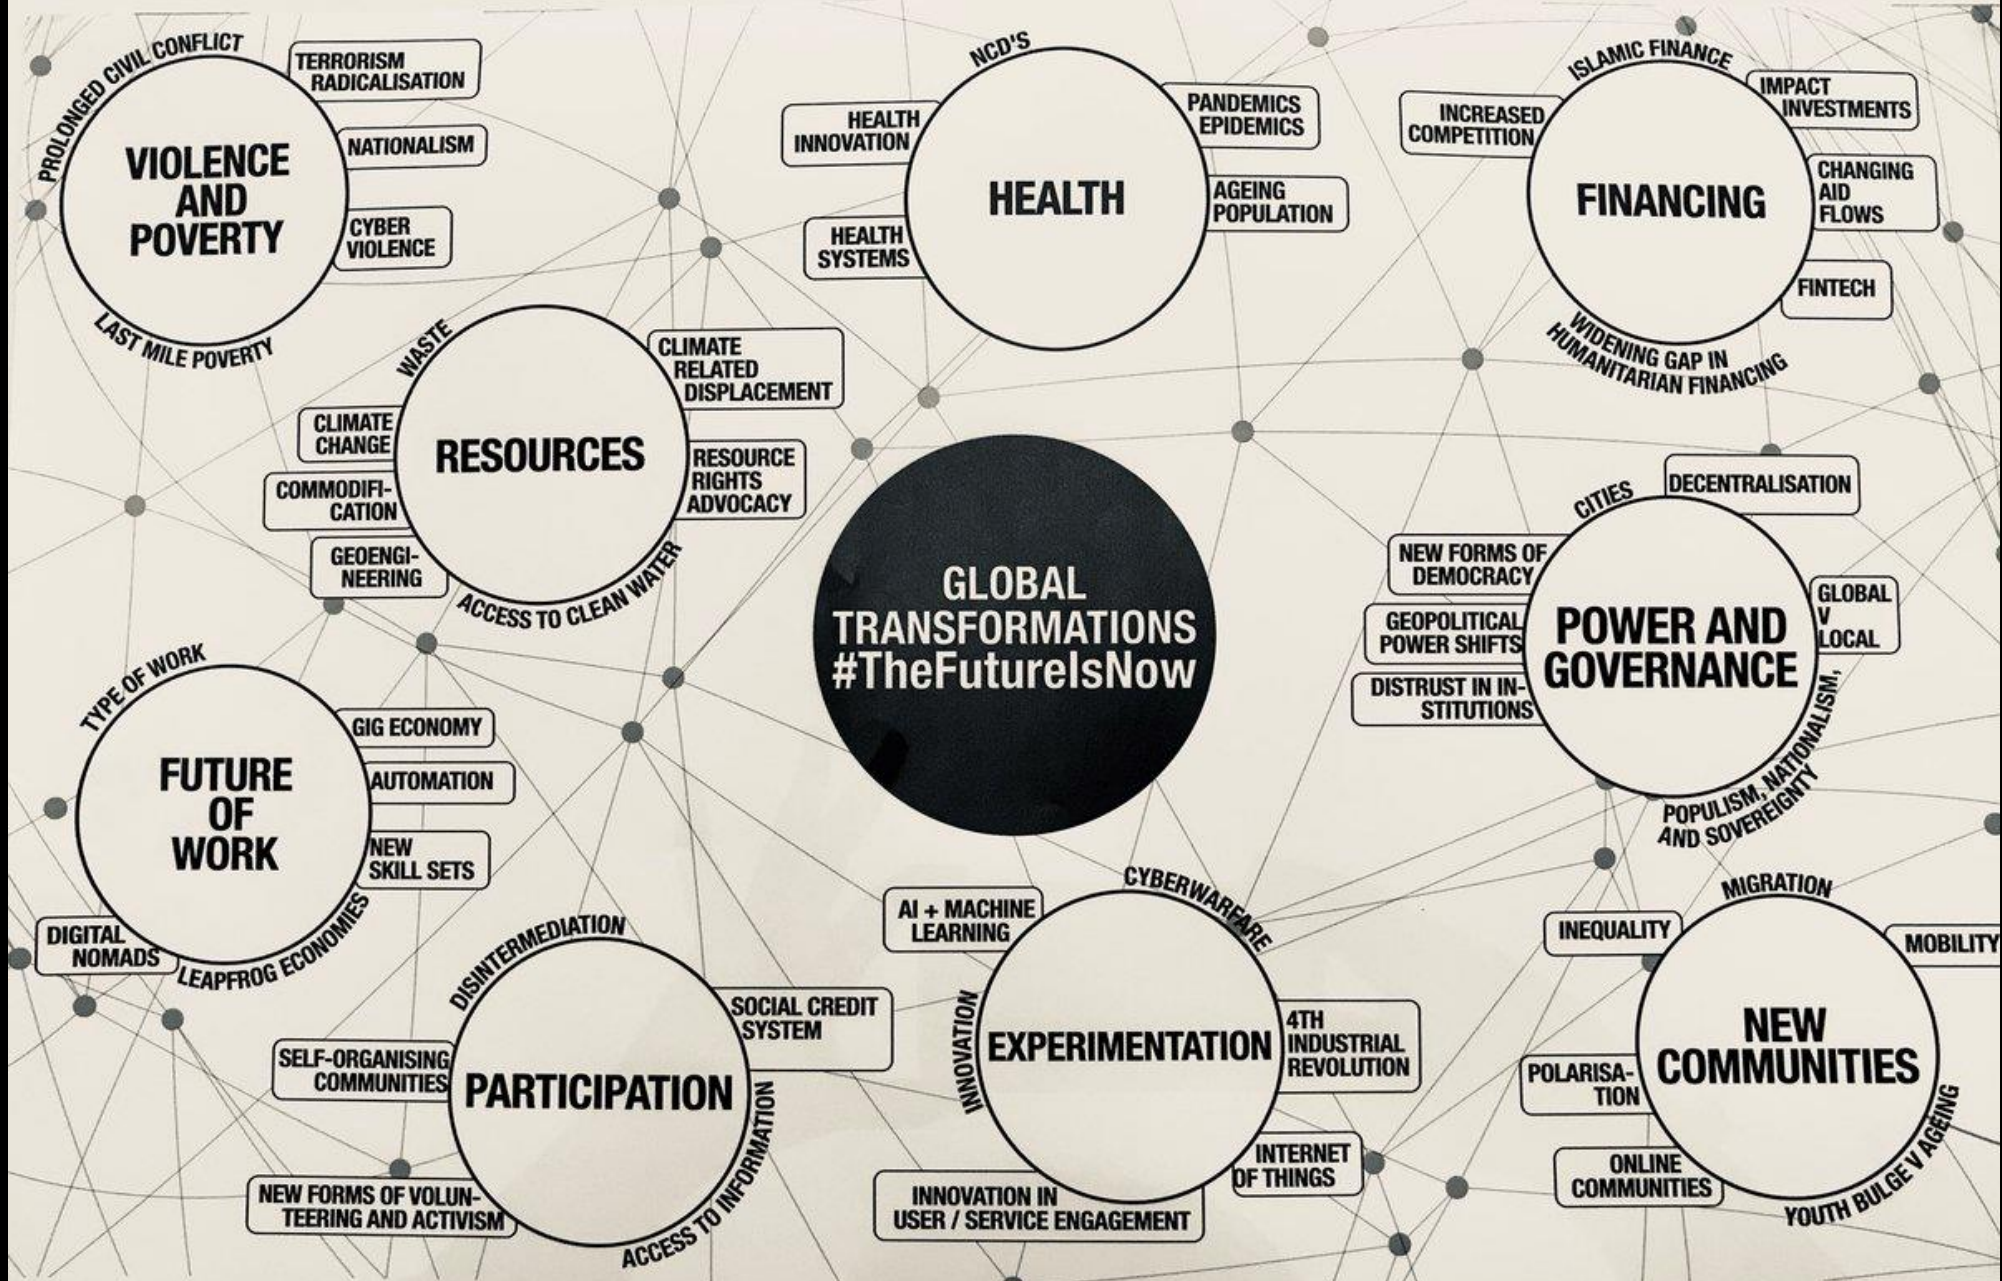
GLOBAL TRANSFORMATIONS #TheFutureIsNow

VIOLENCE AND POVERTY
PROLONGED CIVIL CONFLICT
TERRORISM RADICALISATION
NATIONALISM
CYBER VIOLENCE
LAST MILE POVERTY

HEALTH
NCD'S
HEALTH INNOVATION
PANDEMICS EPIDEMICS
AGEING POPULATION
HEALTH SYSTEMS

FINANCING
ISLAMIC FINANCE
INCREASED COMPETITION
IMPACT INVESTMENTS
CHANGING AID FLOWS
FINTECH
WIDENING GAP IN HUMANITARIAN FINANCING

RESOURCES
WASTE
CLIMATE RELATED DISPLACEMENT
CLIMATE CHANGE
RESOURCE RIGHTS ADVOCACY
COMMODIFICATION
GEOENGINEERING
ACCESS TO CLEAN WATER

POWER AND GOVERNANCE
CITIES
DECENTRALISATION
NEW FORMS OF DEMOCRACY
GLOBAL V LOCAL
GEOPOLITICAL POWER SHIFTS
DISTRUST IN INSTITUTIONS
POPULISM, NATIONALISM, AND SOVEREIGNTY

FUTURE OF WORK
TYPE OF WORK
GIG ECONOMY
AUTOMATION
NEW SKILL SETS
DIGITAL NOMADS
LEAPFROG ECONOMIES

PARTICIPATION
DISINTERMEDIATION
SOCIAL CREDIT SYSTEM
SELF-ORGANISING COMMUNITIES
NEW FORMS OF VOLUNTEERING AND ACTIVISM
ACCESS TO INFORMATION

EXPERIMENTATION
CYBERWARFARE
AI + MACHINE LEARNING
INNOVATION
4TH INDUSTRIAL REVOLUTION
INTERNET OF THINGS
INNOVATION IN USER / SERVICE ENGAGEMENT

NEW COMMUNITIES
MIGRATION
INEQUALITY
MOBILITY
POLARISATION
ONLINE COMMUNITIES
YOUTH BULGE V AGEING